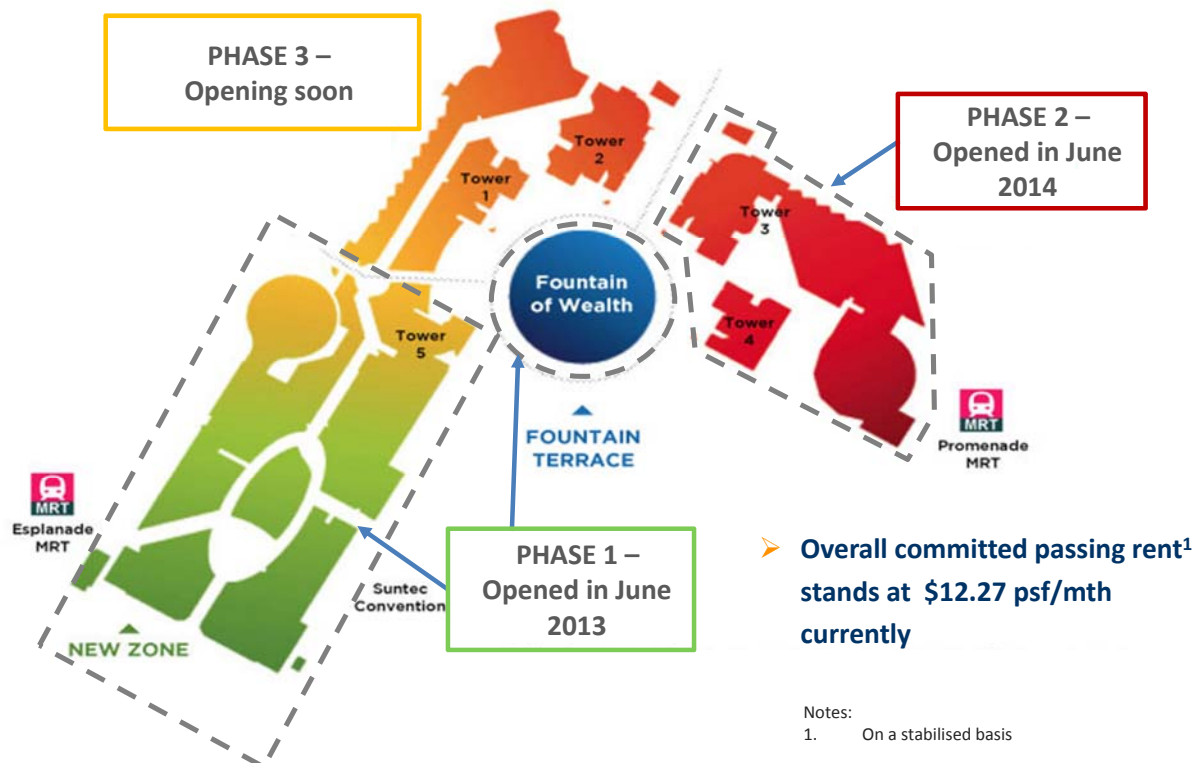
PHASE 3 – Opening soon

PHASE 2 – Opened in June 2014

Tower 2

Tower 1

Tower 3

Fountain of Wealth

Tower 5

Tower 4

MRT
Promenade MRT

FOUNTAIN TERRACE

MRT
Esplanade MRT

Suntec Convention

NEW ZONE

PHASE 1 – Opened in June 2013

➢ Overall committed passing rent$^1$ stands at $12.27 psf/mth currently

Notes:
1. On a stabilised basis